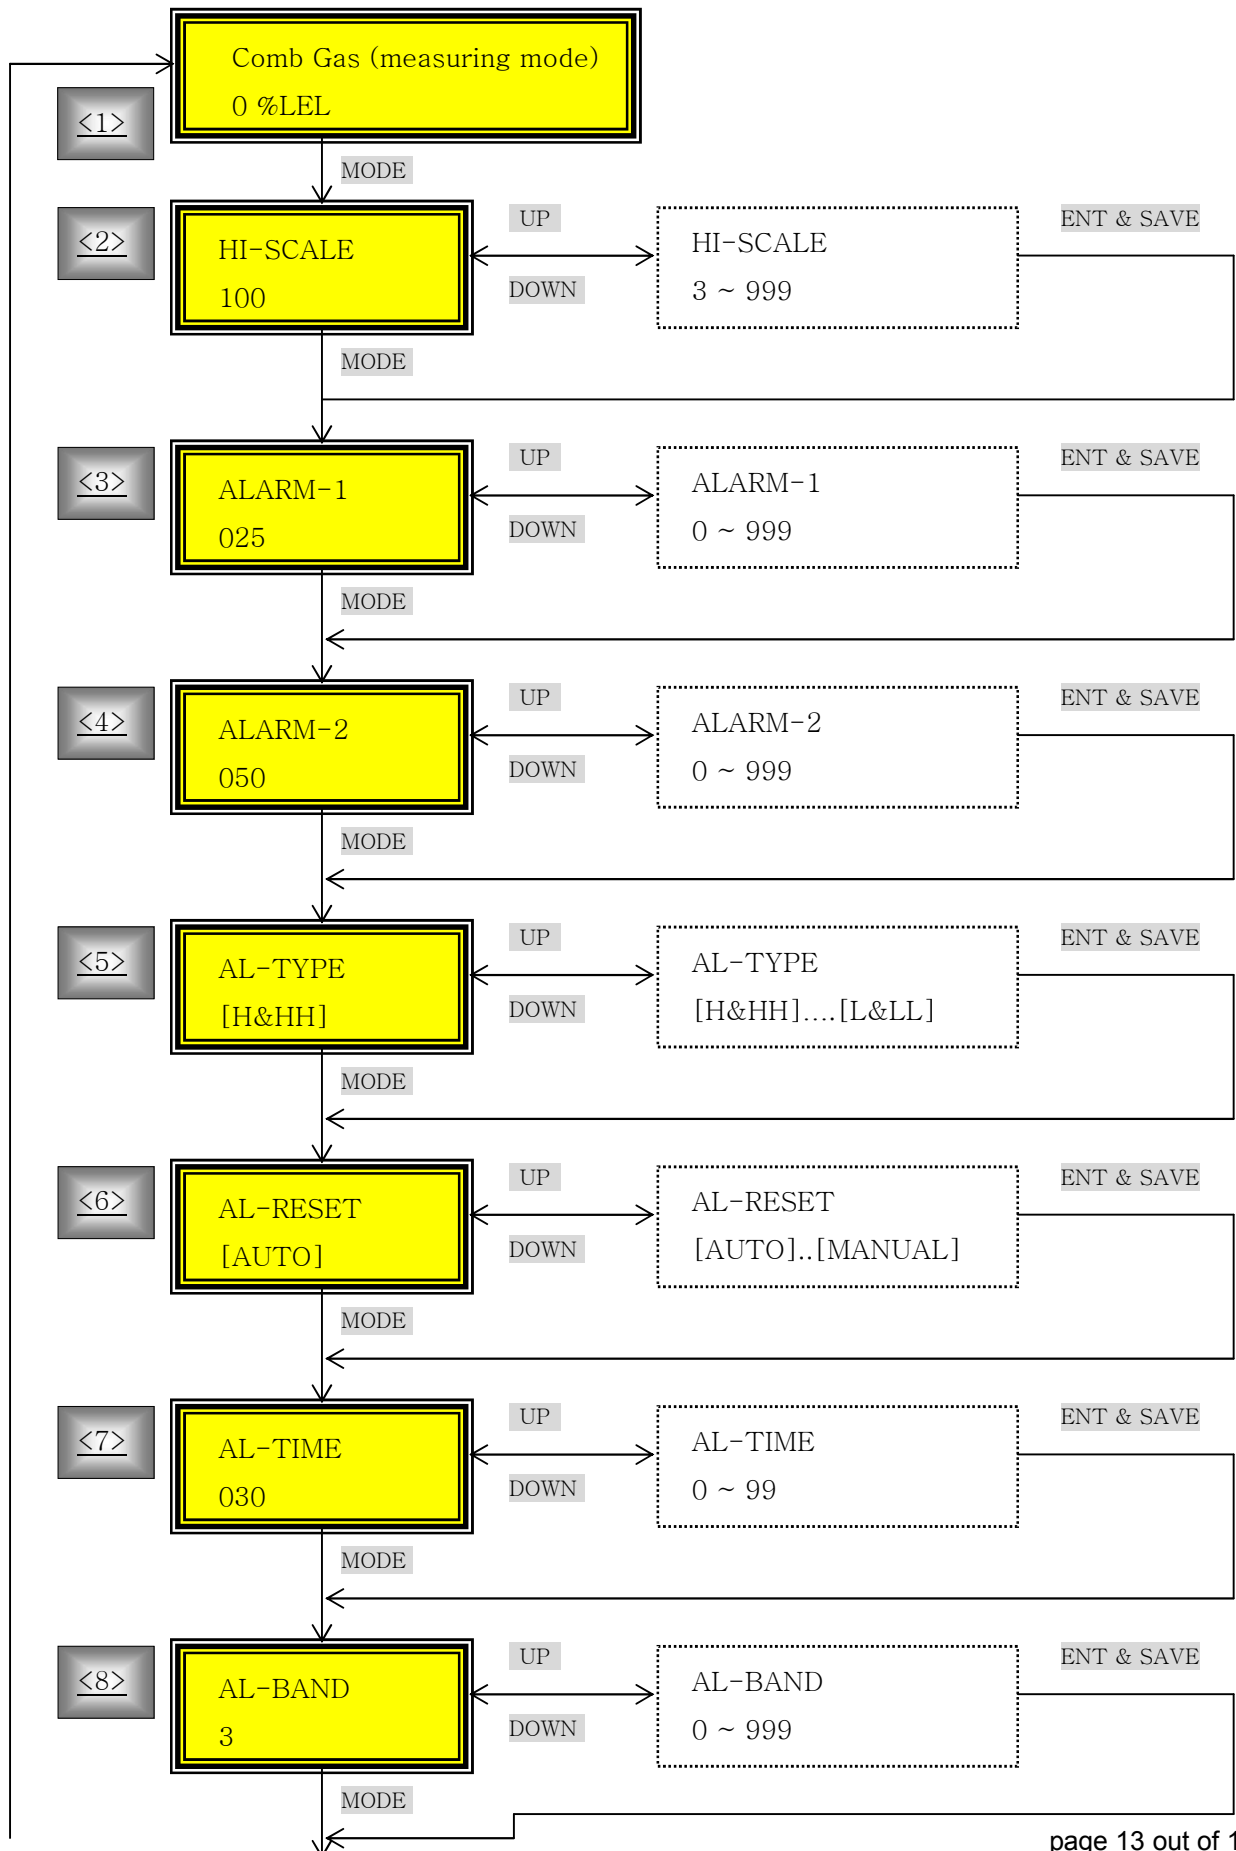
Comb Gas (measuring mode)
0 %LEL

<1>

MODE

<2>

HI-SCALE
100

UP

DOWN

HI-SCALE
3 ~ 999

ENT & SAVE

MODE

<3>

ALARM-1
025

UP

DOWN

ALARM-1
0 ~ 999

ENT & SAVE

MODE

<4>

ALARM-2
050

UP

DOWN

ALARM-2
0 ~ 999

ENT & SAVE

MODE

<5>

AL-TYPE
[H&HH]

UP

DOWN

AL-TYPE
[H&HH]....[L&LL]

ENT & SAVE

MODE

<6>

AL-RESET
[AUTO]

UP

DOWN

AL-RESET
[AUTO]..[MANUAL]

ENT & SAVE

MODE

<7>

AL-TIME
030

UP

DOWN

AL-TIME
0 ~ 99

ENT & SAVE

MODE

<8>

AL-BAND
3

UP

DOWN

AL-BAND
0 ~ 999

ENT & SAVE

MODE

page 13 out of 1